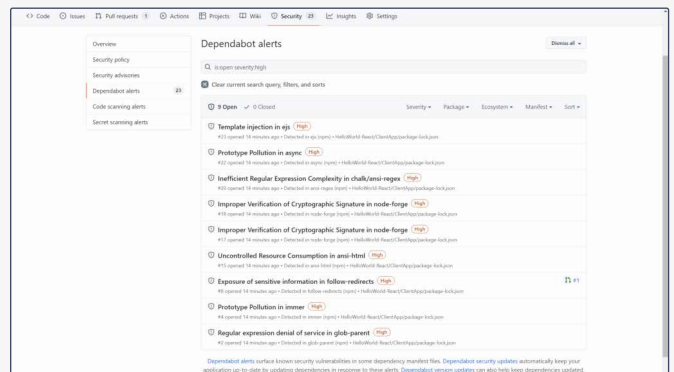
<> Code  Issues  Pull requests 1  Actions  Projects  Wiki  Security 23  Insights  Settings

Overview
Security policy
Security advisories
Dependabot alerts 23
Code scanning alerts
Secret scanning alerts

Dependabot alerts

Dismiss all

is:open severity:high

Clear current search query, filters, and sorts

9 Open  0 Closed  Severity  Package  Ecosystem  Manifest  Sort

Template injection in ejs High
#23 opened 14 minutes ago • Detected in ejs (npm) • HelloWorld-React/ClientApp/package-lock.json

Prototype Pollution in async High
#22 opened 14 minutes ago • Detected in async (npm) • HelloWorld-React/ClientApp/package-lock.json

Inefficient Regular Expression Complexity in chalk/ansi-regex High
#20 opened 14 minutes ago • Detected in ansi-regex (npm) • HelloWorld-React/ClientApp/package-lock.json

Improper Verification of Cryptographic Signature in node-forge High
#18 opened 14 minutes ago • Detected in node-forge (npm) • HelloWorld-React/ClientApp/package-lock.json

Improper Verification of Cryptographic Signature in node-forge High
#17 opened 14 minutes ago • Detected in node-forge (npm) • HelloWorld-React/ClientApp/package-lock.json

Uncontrolled Resource Consumption in ansi-html High
#15 opened 14 minutes ago • Detected in ansi-html (npm) • HelloWorld-React/ClientApp/package-lock.json

Exposure of sensitive information in follow-redirects High
#8 opened 14 minutes ago • Detected in follow-redirects (npm) • HelloWorld-React/ClientApp/package-lock.json
#1

Prototype Pollution in immer High
#4 opened 14 minutes ago • Detected in immer (npm) • HelloWorld-React/ClientApp/package-lock.json

Regular expression denial of service in glob-parent High
#2 opened 14 minutes ago • Detected in glob-parent (npm) • HelloWorld-React/ClientApp/package-lock.json

Dependabot alerts surface known security vulnerabilities in some dependency manifest files. Dependabot security updates automatically keep your application up-to-date by updating dependencies in response to these alerts. Dependabot version updates can also help keep dependencies updated.